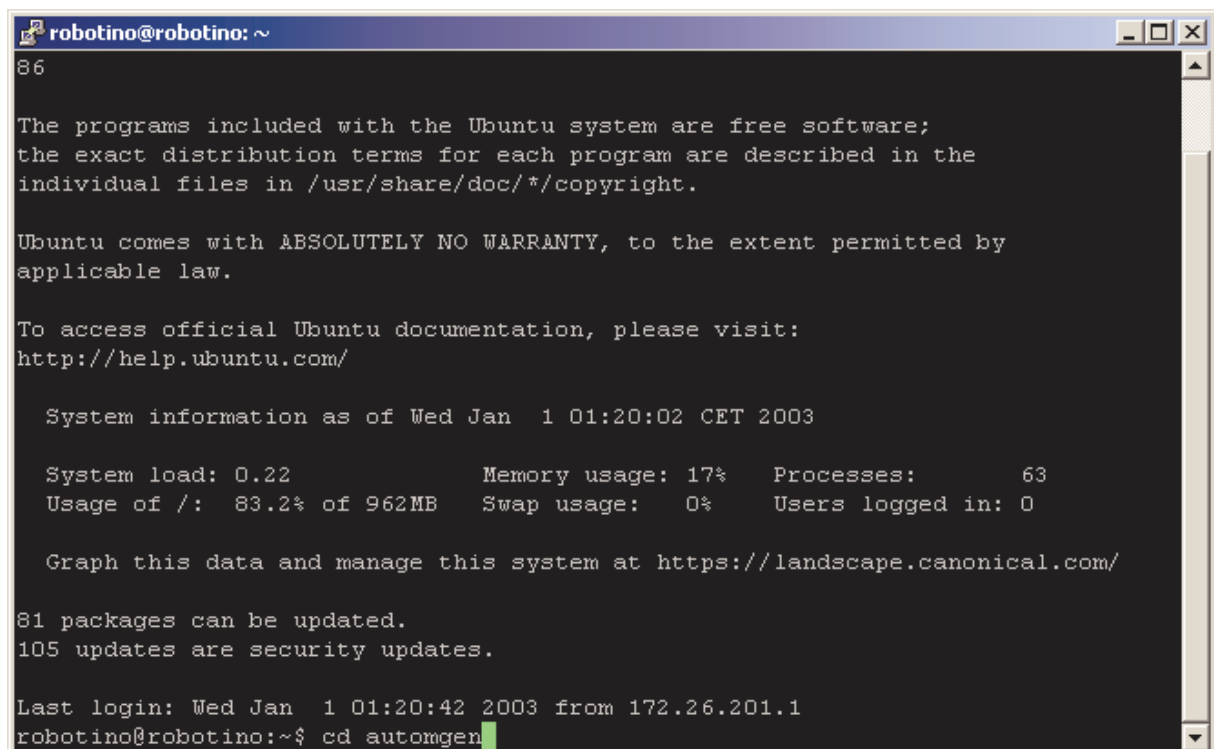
robotino@robotino: ~

86

The programs included with the Ubuntu system are free software; the exact distribution terms for each program are described in the individual files in /usr/share/doc/*/copyright.

Ubuntu comes with ABSOLUTELY NO WARRANTY, to the extent permitted by applicable law.

To access official Ubuntu documentation, please visit:
http://help.ubuntu.com/

System information as of Wed Jan 1 01:20:02 CET 2003

System load: 0.22 Memory usage: 17% Processes: 63
Usage of /: 83.2% of 962MB Swap usage: 0% Users logged in: 0

Graph this data and manage this system at https://landscape.canonical.com/

81 packages can be updated.
105 updates are security updates.

Last login: Wed Jan 1 01:20:42 2003 from 172.26.201.1
robotino@robotino:~$ cd automgen